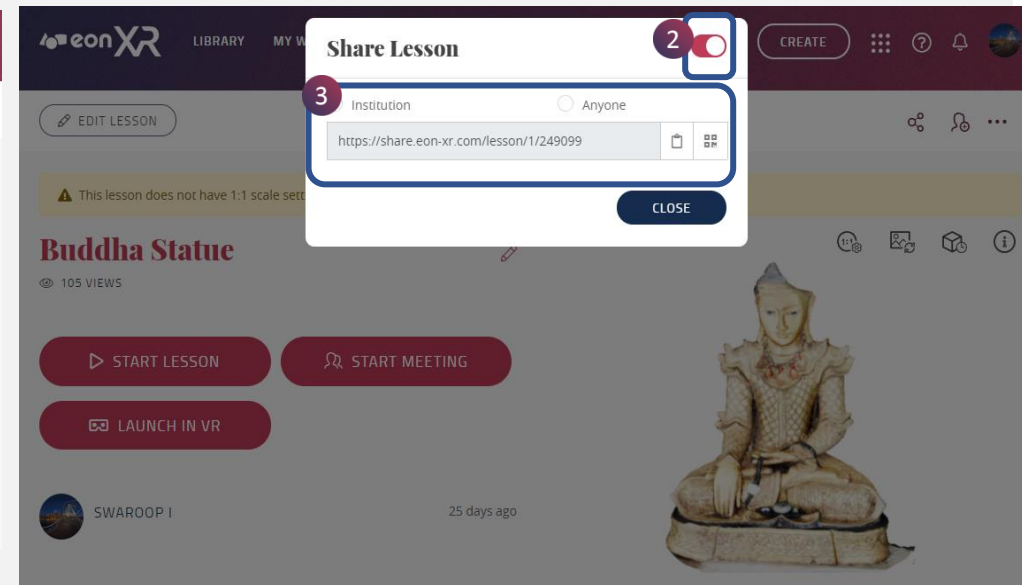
eonXR LIBRARY MY W

CREATE

Share Lesson

2

3

Institution Anyone

https://share.eon-xr.com/lesson/1/249099

CLOSE

EDIT LESSON

This lesson does not have 1:1 scale sett

Buddha Statue

105 VIEWS

START LESSON

START MEETING

LAUNCH IN VR

SWAROOP I

25 days ago